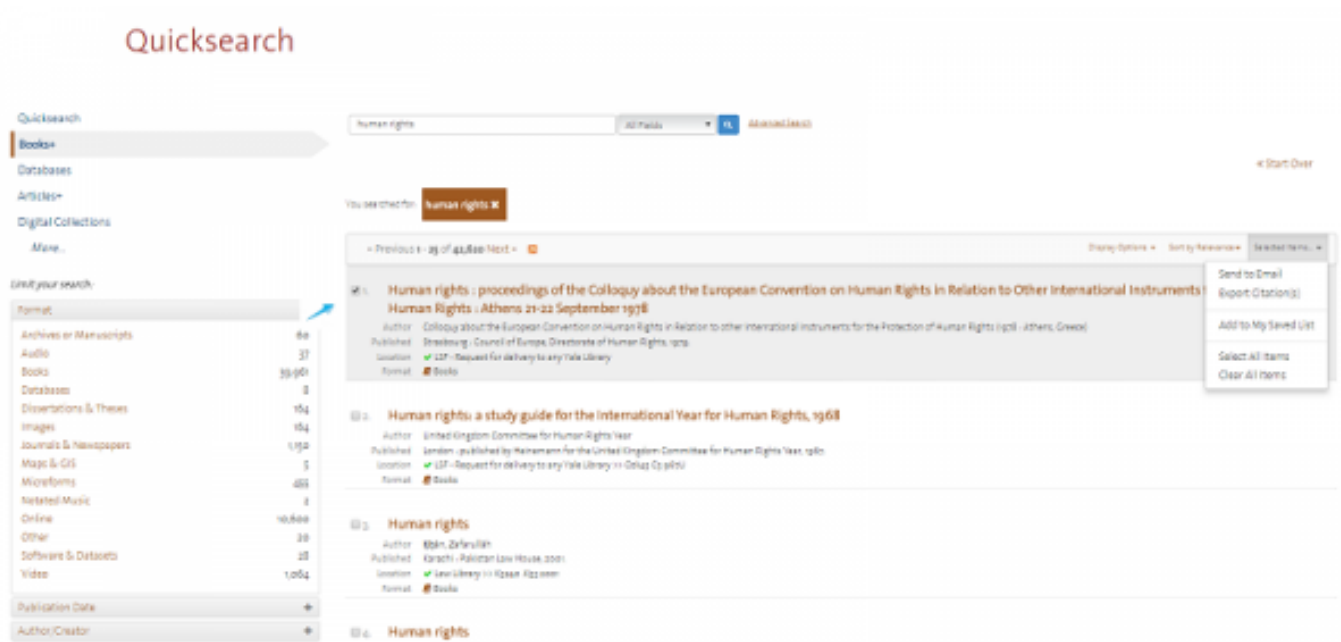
Quicksearch

Quicksearch
Books+
Databases
Articles+
Digital Collections
More...

Limit your search:

Format

| | |
|---|---|
| Archives or Manuscripts | 60 |
| Audio | 37 |
| Books | 39,961 |
| Databases | 8 |
| Dissertations & Theses | 164 |
| Images | 164 |
| Journals & Newspapers | 1,150 |
| Maps & GIS | 5 |
| Microforms | 455 |
| Notated Music | 2 |
| Online | 10,600 |
| Other | 20 |
| Software & Datasets | 28 |
| Video | 1,064 |

Publication Date
Author/Creator

human rights | All Fields | Advanced search

« Start Over

You searched for: human rights ✖

« Previous 1 - 25 of 42,820 Next »

Display Options ▾ Sort by Relevance ▾ Selected Items... ▾

Send to Email
Export Citation(s)
Add to My Saved List
Select All Items
Clear All Items

1. Human rights : proceedings of the Colloquy about the European Convention on Human Rights in Relation to Other International Instruments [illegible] Human Rights : Athens 21-22 September 1978
Author Colloquy about the European Convention on Human Rights in Relation to other International Instruments for the Protection of Human Rights (1978 : Athens, Greece)
Published Strasbourg : Council of Europe, Directorate of Human Rights, 1979.
Location ✔ LSF - Request for delivery to any Yale Library
Format Books

2. Human rights: a study guide for the International Year for Human Rights, 1968
Author United Kingdom Committee for Human Rights Year
Published London : published by Heinemann for the United Kingdom Committee for Human Rights Year, 1967.
Location ✔ LSF - Request for delivery to any Yale Library >> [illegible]
Format Books

3. Human rights
Author Khan, Zafarullah
Published Karachi : Pakistan Law House, 2001
Location ✔ Law Library >> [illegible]
Format Books

4. Human rights